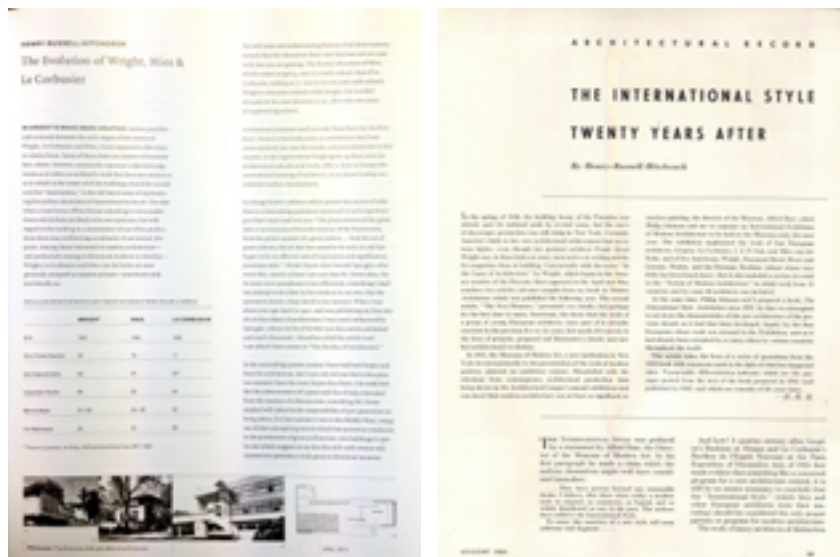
HENRY RUSSELL HITCHCOCK

The Evolution of Wright, Mies & Le Corbusier

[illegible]

| WRIGHT | MIES | LE CORBUSIER |
|---|---|---|
| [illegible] | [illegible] | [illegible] |

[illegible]

ARCHITECTURAL RECORD

THE INTERNATIONAL STYLE TWENTY YEARS AFTER

By Henry-Russell Hitchcock

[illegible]

AUGUST 1951